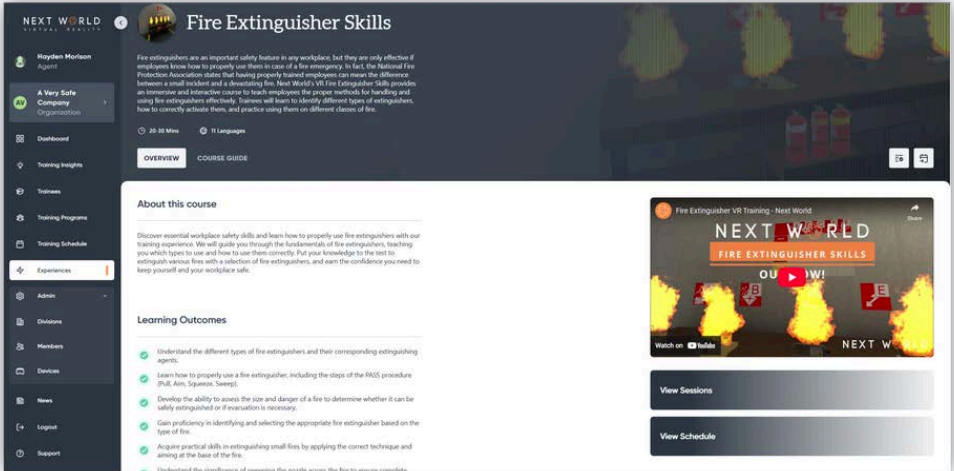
NEXT WORLD
VIRTUAL REALITY

Hayden Morison
Agent

AV A Very Safe Company
Organization

Dashboard
Training Insights
Trainees
Training Programs
Training Schedule
Experiences
Admin
Divisions
Members
Devices
News
Logout
Support

Fire Extinguisher Skills

Fire extinguishers are an important safety feature in any workplace, but they are only effective if employees know how to properly use them in case of a fire emergency. In fact, the National Fire Protection Association states that having properly trained employees can mean the difference between a small incident and a devastating fire. Next World's VR Fire Extinguisher Skills provides an immersive and interactive course to teach employees the proper methods for handling and using fire extinguishers effectively. Trainees will learn to identify different types of extinguishers, how to correctly activate them, and practice using them on different classes of fire.

20-30 Mins
11 Languages

OVERVIEW
COURSE GUIDE

About this course

Discover essential workplace safety skills and learn how to properly use fire extinguishers with our training experience. We will guide you through the fundamentals of fire extinguishers, teaching you which types to use and how to use them correctly. Put your knowledge to the test to extinguish various fires with a selection of fire extinguishers, and earn the confidence you need to keep yourself and your workplace safe.

Learning Outcomes

Understand the different types of fire extinguishers and their corresponding extinguishing agents.

Learn how to properly use a fire extinguisher, including the steps of the PASS procedure (Pull, Aim, Squeeze, Sweep).

Develop the ability to assess the size and danger of a fire to determine whether it can be safely extinguished or if evacuation is necessary.

Gain proficiency in identifying and selecting the appropriate fire extinguisher based on the type of fire.

Acquire practical skills in extinguishing small fires by applying the correct technique and aiming at the base of the fire.

Understand the significance of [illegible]

Fire Extinguisher VR Training - Next World
Share
NEXT WORLD
FIRE EXTINGUISHER SKILLS
OUT NOW!
Watch on YouTube
NEXT WORLD

View Sessions

View Schedule